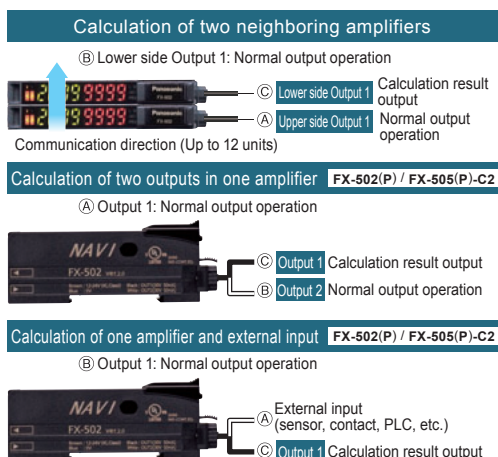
Calculation of two neighboring amplifiers

Ⓑ Lower side Output 1: Normal output operation

Panasonic

9999

Ⓒ Lower side Output 1 Calculation result output

Ⓐ Upper side Output 1 Normal output operation

Communication direction (Up to 12 units)

Calculation of two outputs in one amplifier FX-502(P) / FX-505(P)-C2

Ⓐ Output 1: Normal output operation

NAVI

FX-502

Ⓒ Output 1 Calculation result output

Ⓑ Output 2 Normal output operation

Calculation of one amplifier and external input FX-502(P) / FX-505(P)-C2

Ⓑ Output 1: Normal output operation

NAVI

FX-502

Ⓐ External input (sensor, contact, PLC, etc.)

Ⓒ Output 1 Calculation result output